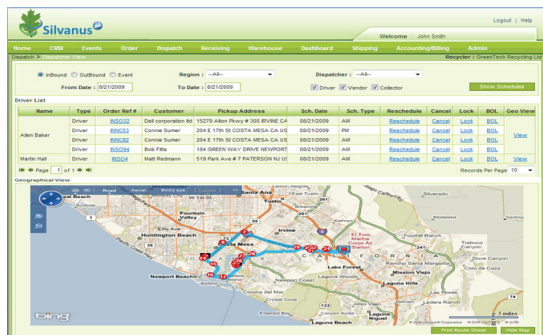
Silvanus

Logout | Help

Welcome John Smith

Home CRM Events Order Dispatch Receiving Warehouse Dashboard Shipping Accounting/Billing Admin

Dispatch > Dispatcher View

Recycler : GreenTech Recycling Ltd

InBound OutBound Event

Region : --All--

Dispatcher : --All--

From Date : 8/21/2009

To Date : 8/21/2009

Driver Vendor Collector

Show Schedule

Driver List

| Name | Type | Order Ref # | Customer | Pickup Address | Sch. Date | Sch. Type | Reschedule | Cancel | Lock | BOL | Geo View |
|---|---|---|---|---|---|---|---|---|---|---|---|
| Allen Baker | Driver | INSC32 | Dell corporation ltd | 15279 Alton Pkwy # 300 IRVINE CA | 08/21/2009 | AM | Reschedule | Cancel | Lock | BOL | View |
| | Driver | INSC53 | Connie Sumer | 204 E 17th St COSTA MESA CA US | 08/21/2009 | PM | Reschedule | Cancel | Lock | BOL | |
| | Driver | INSC52 | Connie Sumer | 204 E 17th St COSTA MESA CA US | 08/21/2009 | AM | Reschedule | Cancel | Lock | BOL | |
| | Driver | INSC94 | Bob Fitts | 154 GREEN WAY DRIVE NEWPORT | 08/21/2009 | AM | Reschedule | Cancel | Lock | BOL | |
| Martin Hall | Driver | INSC4 | Matt Redmann | 519 Park Ave # 7 PATERSON NJ US | 08/21/2009 | AM | Reschedule | Cancel | Lock | BOL | View |

Page 1 of 1

Records Per Page 10

Geographical View

Road Aerial Birds eye

Seal Beach Santa Ana Silverado Huntington Beach Irvine Costa Mesa Lake Forest Newport Beach Mission Viejo Laguna Hills Laguna Beach Laguna Niguel

bing

Print Route Sheet Hide Map